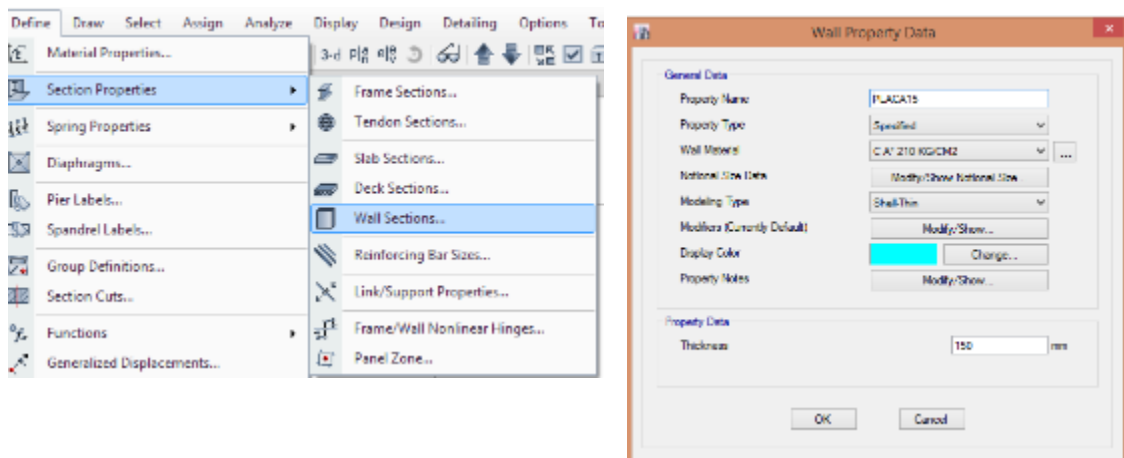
Define Draw Select Assign Analyze Display Design Detailing Options To

Material Properties...
Section Properties
Spring Properties
Diaphragms...
Pier Labels...
Spandrel Labels...
Group Definitions...
Section Cuts...
Functions
Generalized Displacements...

3-d

Frame Sections...
Tendon Sections...
Slab Sections...
Deck Sections...
Wall Sections...
Reinforcing Bar Sizes...
Link/Support Properties...
Frame/Wall Nonlinear Hinges...
Panel Zone...

Wall Property Data

General Data
Property Name: PLACA15
Property Type: Specified
Wall Material: C A° 210 KG/CM2 ...
Notional Size Data: Modify/Show Notional Size
Modeling Type: Shell-Thin
Modifiers (Currently Default): Modify/Show...
Display Color: Change...
Property Notes: Modify/Show...

Property Data
Thickness: 150 mm

OK Cancel